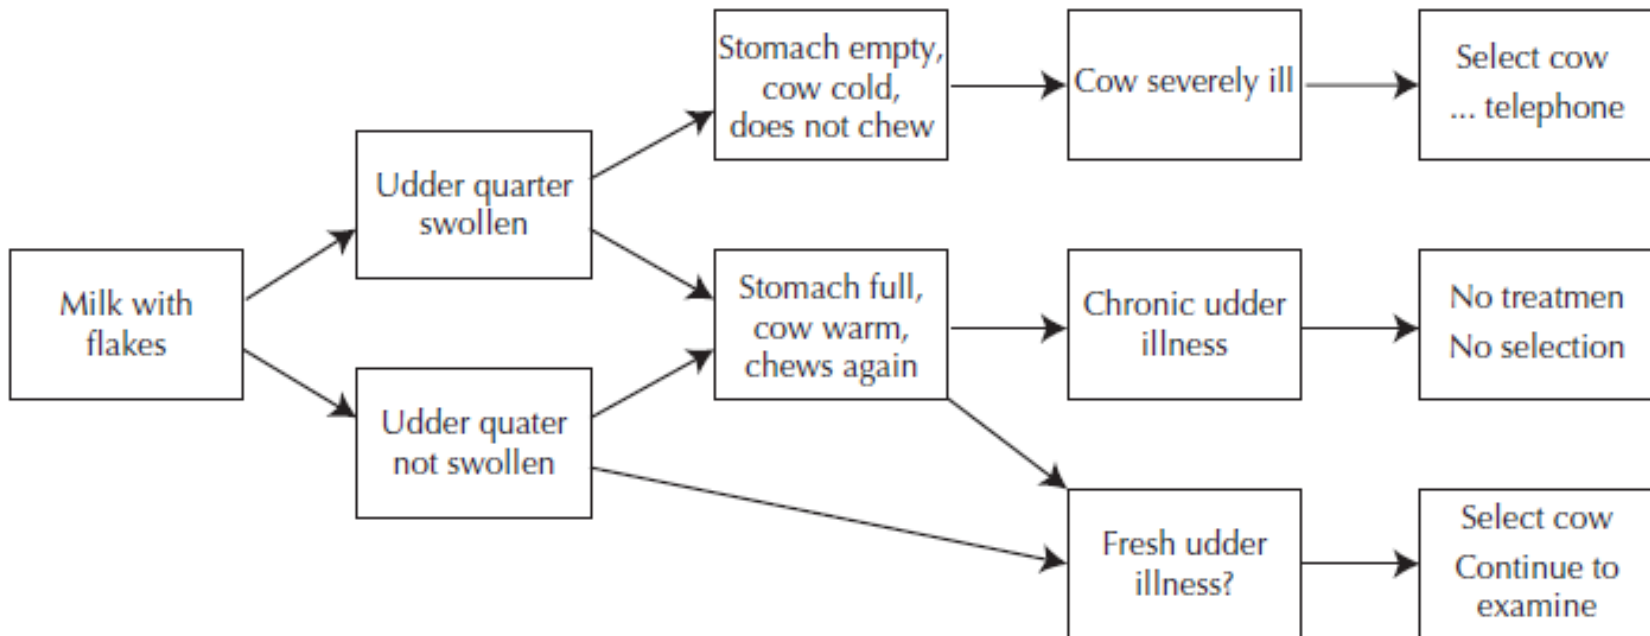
Milk with flakes

Udder quarter swollen

Udder quater not swollen

Stomach empty, cow cold, does not chew

Stomach full, cow warm, chews again

Cow severely ill

Chronic udder illness

Fresh udder illness?

Select cow ... telephone

No treatmen No selection

Select cow Continue to examine